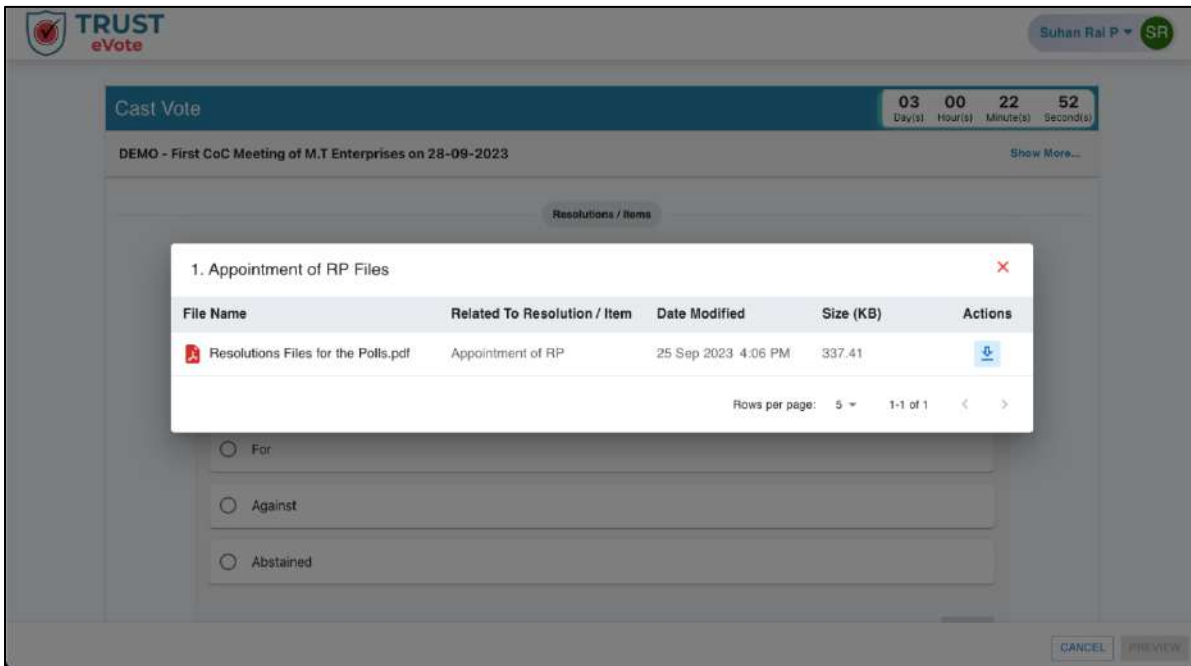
TRUST
eVote

Suhan Rai P ▾ SR

Cast Vote

03 Day(s) 00 Hour(s) 22 Minute(s) 52 Second(s)

DEMO - First CoC Meeting of M.T Enterprises on 28-09-2023

Show More...

Resolutions / Items

1. Appointment of RP Files

×

| File Name | Related To Resolution / Item | Date Modified | Size (KB) | Actions |
|---|---|---|---|---|
| Resolutions Files for the Polls.pdf | Appointment of RP | 25 Sep 2023 4:06 PM | 337.41 | |

Rows per page: 5 ▾ 1-1 of 1

For

Against

Abstained

CANCEL PREVIEW